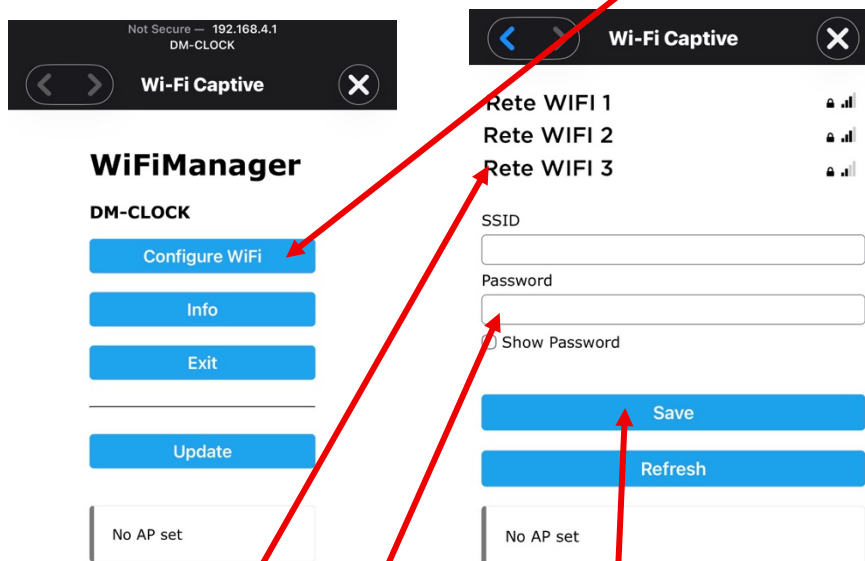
Not Secure — 192.168.4.1
DM-CLOCK

Wi-Fi Captive

WiFiManager

DM-CLOCK

Configure WiFi

Info

Exit

Update

No AP set

Wi-Fi Captive

Rete WIFI 1

Rete WIFI 2

Rete WIFI 3

SSID

Password

Show Password

Save

Refresh

No AP set